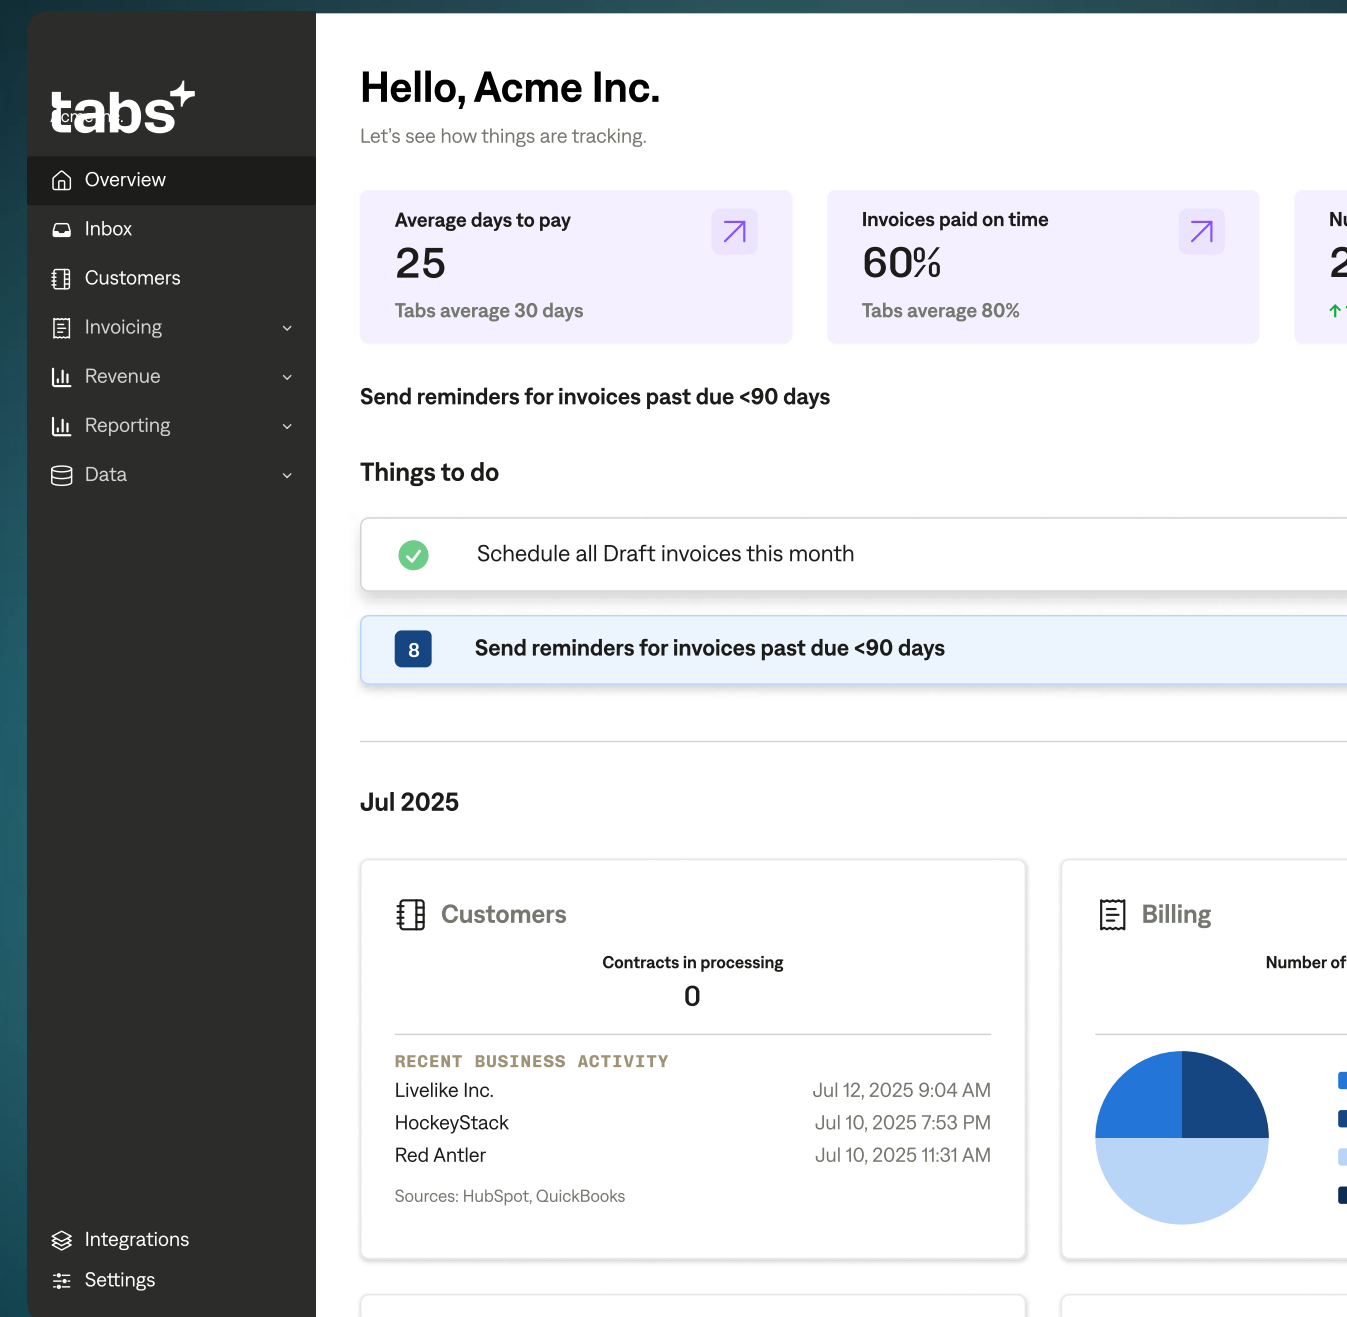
tabs

Overview
Inbox
Customers
Invoicing
Revenue
Reporting
Data

Integrations
Settings

Hello, Acme Inc.

Let's see how things are tracking.

Average days to pay
25
Tabs average 30 days

Invoices paid on time
60%
Tabs average 80%

Nu
2

Send reminders for invoices past due <90 days

Things to do

Schedule all Draft invoices this month

8 Send reminders for invoices past due <90 days

Jul 2025

Customers

Contracts in processing
0

RECENT BUSINESS ACTIVITY

| | |
|---|---|
| Livelike Inc. | Jul 12, 2025 9:04 AM |
| HockeyStack | Jul 10, 2025 7:53 PM |
| Red Antler | Jul 10, 2025 11:31 AM |

Sources: HubSpot, QuickBooks

Billing

Number of